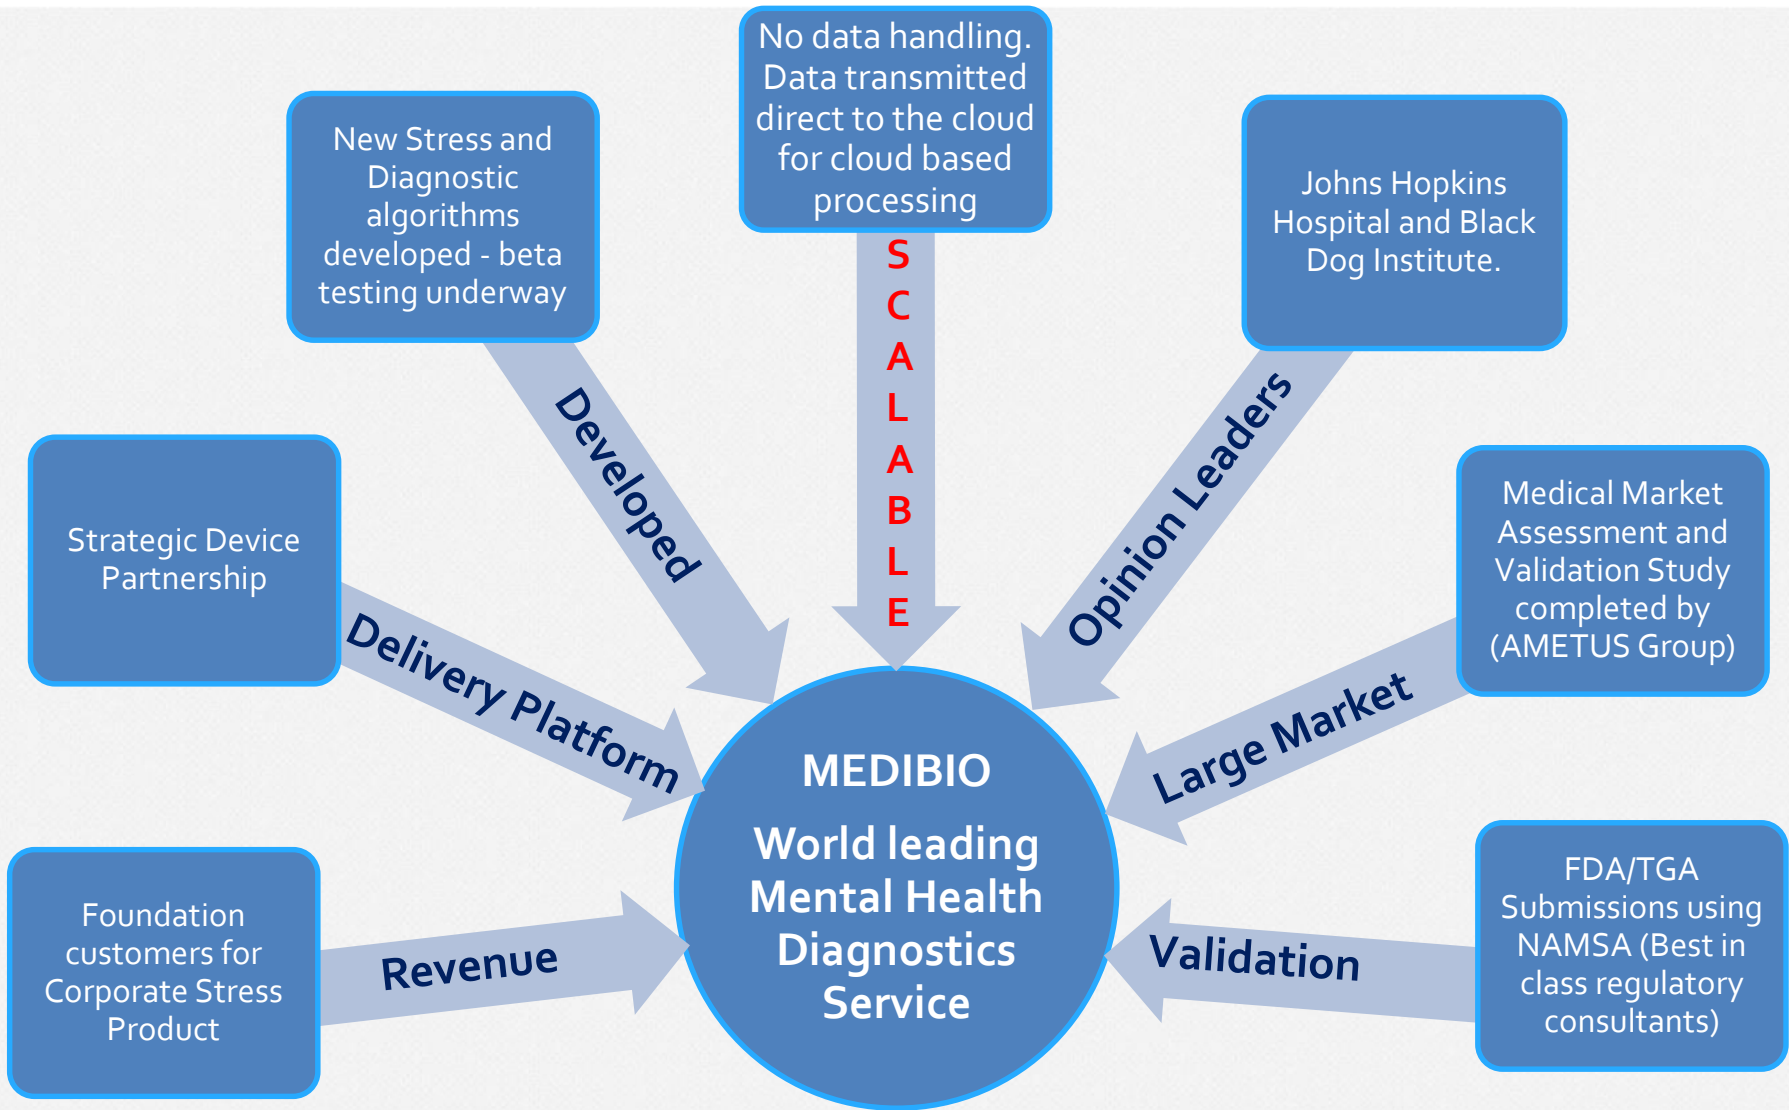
No data handling. Data transmitted direct to the cloud for cloud based processing

New Stress and Diagnostic algorithms developed - beta testing underway

Johns Hopkins Hospital and Black Dog Institute.

SCALABLE

Developed

Opinion Leaders

Strategic Device Partnership

Medical Market Assessment and Validation Study completed by (AMETUS Group)

Delivery Platform

Large Market

MEDIBIO

World leading Mental Health Diagnostics Service

Foundation customers for Corporate Stress Product

Revenue

Validation

FDA/TGA Submissions using NAMSA (Best in class regulatory consultants)